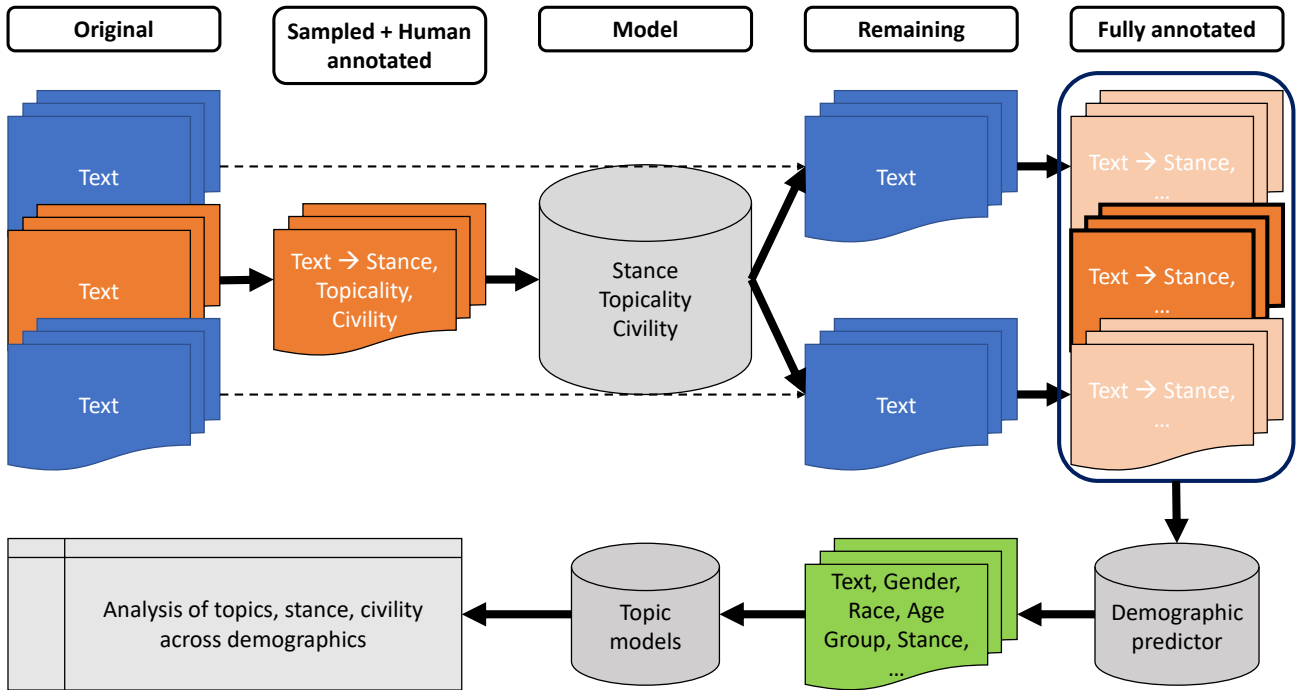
Original

Sampled + Human annotated

Model

Remaining

Fully annotated

Text

Text

Text

Text → Stance, Topicality, Civility

Stance Topicality Civility

Text

Text

Text → Stance, …

Text → Stance, …

Text → Stance, …

Analysis of topics, stance, civility across demographics

Topic models

Text, Gender, Race, Age Group, Stance, …

Demographic predictor